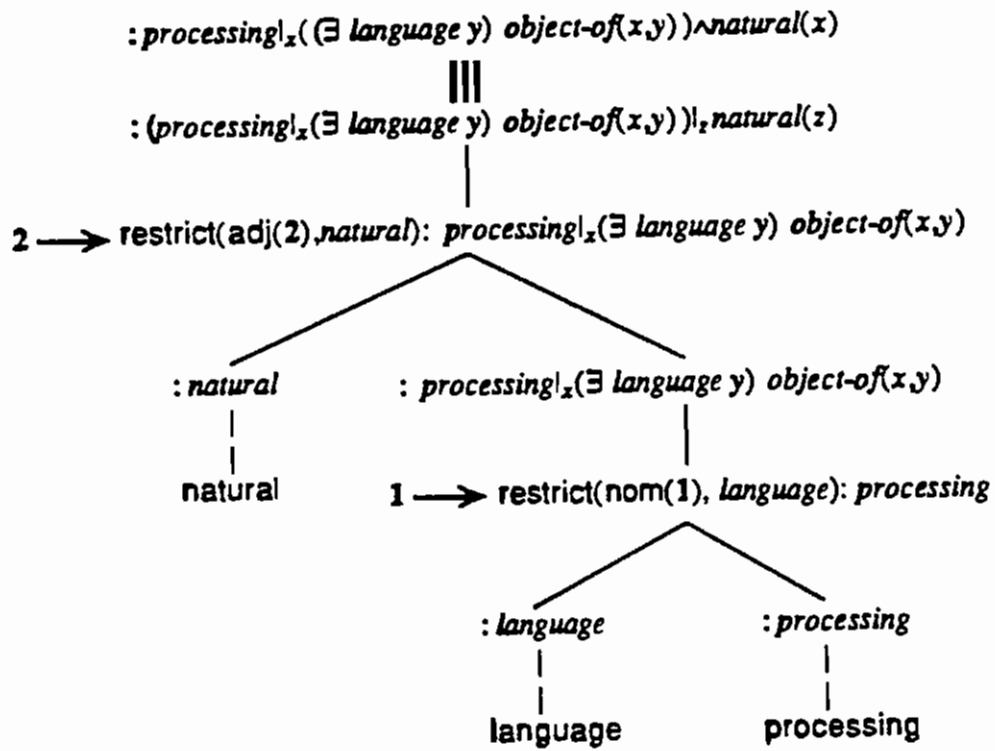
: $processing|_x((\exists$ language y) object-of(x,y)) $\wedge$ natural(x)

|||

: (processing$|_x(\exists$ language y) object-of(x,y))$|_z$natural(z)

2 ⟶ restrict(adj(2),natural): processing$|_x(\exists$ language y) object-of(x,y)

: natural

natural

: processing$|_x(\exists$ language y) object-of(x,y)

1 ⟶ restrict(nom(1), language): processing

: language

language

: processing

processing